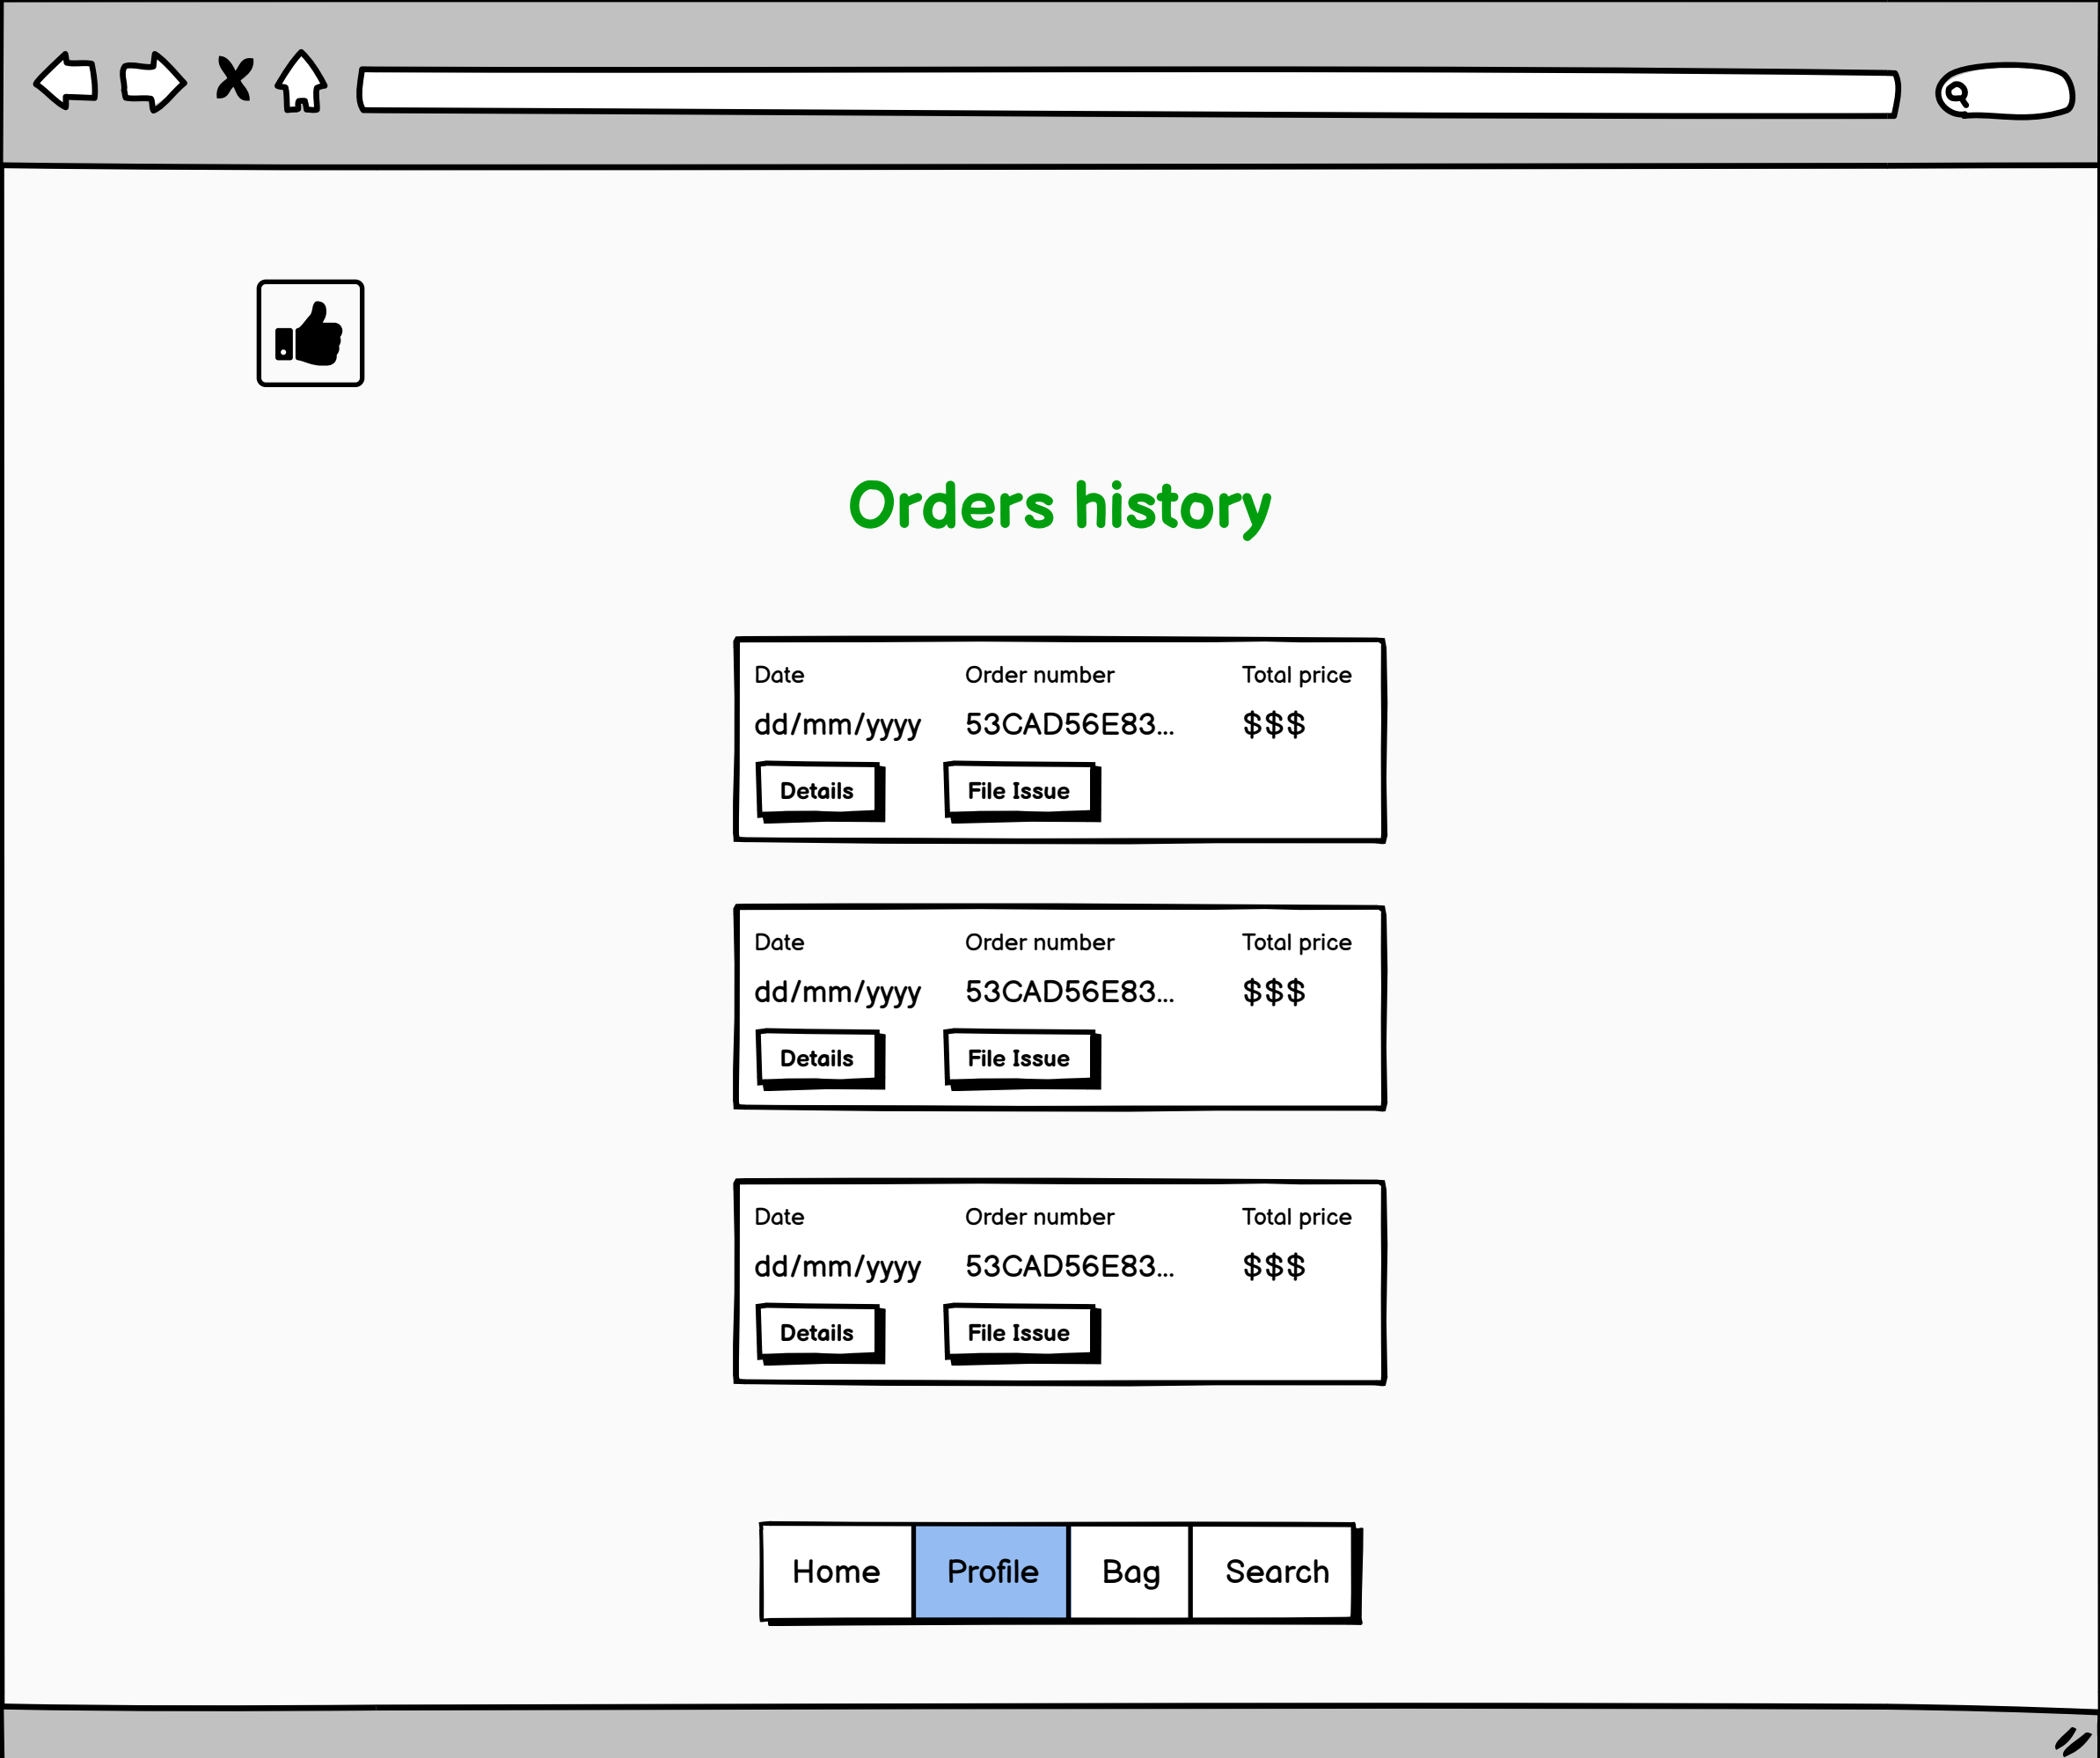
Orders history

Date
dd/mm/yyyy
Order number
53CAD56E83...
Total price
$$$
Details
File Issue

Date
dd/mm/yyyy
Order number
53CAD56E83...
Total price
$$$
Details
File Issue

Date
dd/mm/yyyy
Order number
53CAD56E83...
Total price
$$$
Details
File Issue

Home
Profile
Bag
Search